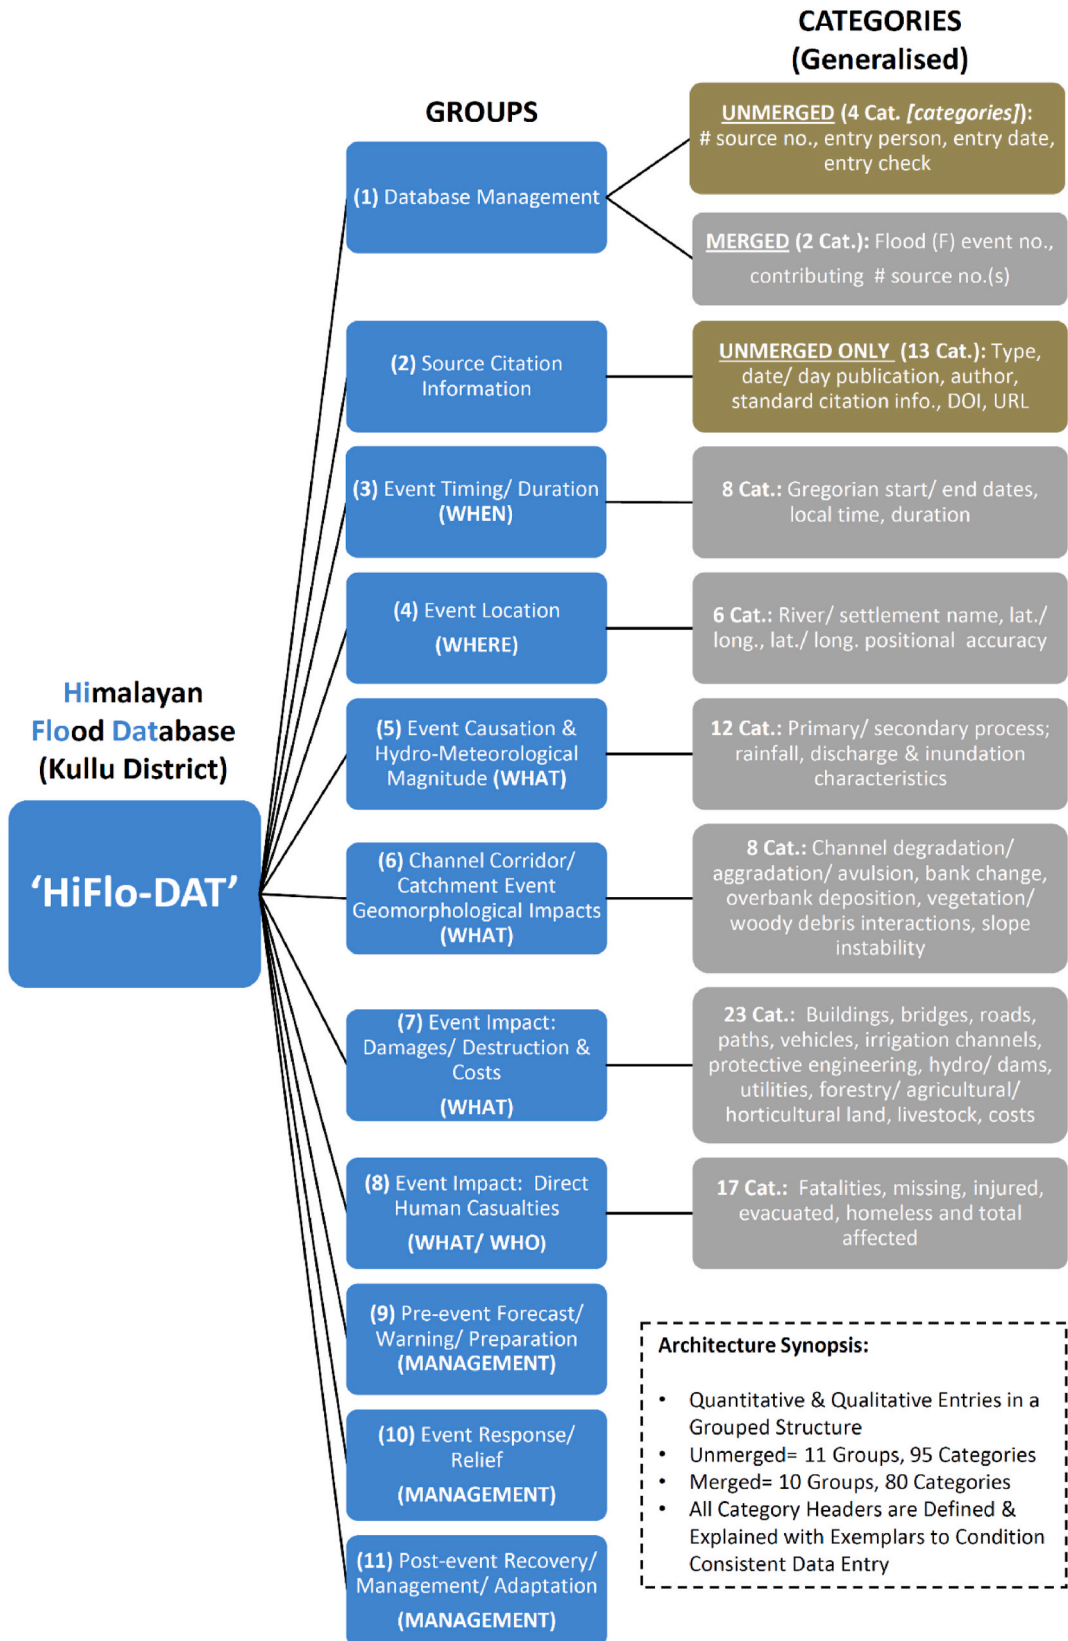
CATEGORIES
(Generalised)

GROUPS

Himalayan
Flood Database
(Kullu District)

'HiFlo-DAT'

(1) Database Management

UNMERGED (4 Cat. [categories]): # source no., entry person, entry date, entry check

MERGED (2 Cat.): Flood (F) event no., contributing # source no.(s)

(2) Source Citation Information

UNMERGED ONLY (13 Cat.): Type, date/ day publication, author, standard citation info., DOI, URL

(3) Event Timing/ Duration (WHEN)

8 Cat.: Gregorian start/ end dates, local time, duration

(4) Event Location (WHERE)

6 Cat.: River/ settlement name, lat./ long., lat./ long. positional accuracy

(5) Event Causation & Hydro-Meteorological Magnitude (WHAT)

12 Cat.: Primary/ secondary process; rainfall, discharge & inundation characteristics

(6) Channel Corridor/ Catchment Event Geomorphological Impacts (WHAT)

8 Cat.: Channel degradation/ aggradation/ avulsion, bank change, overbank deposition, vegetation/ woody debris interactions, slope instability

(7) Event Impact: Damages/ Destruction & Costs (WHAT)

23 Cat.: Buildings, bridges, roads, paths, vehicles, irrigation channels, protective engineering, hydro/ dams, utilities, forestry/ agricultural/ horticultural land, livestock, costs

(8) Event Impact: Direct Human Casualties (WHAT/ WHO)

17 Cat.: Fatalities, missing, injured, evacuated, homeless and total affected

(9) Pre-event Forecast/ Warning/ Preparation (MANAGEMENT)

(10) Event Response/ Relief (MANAGEMENT)

(11) Post-event Recovery/ Management/ Adaptation (MANAGEMENT)

Architecture Synopsis:

• Quantitative & Qualitative Entries in a Grouped Structure
• Unmerged= 11 Groups, 95 Categories
• Merged= 10 Groups, 80 Categories
• All Category Headers are Defined & Explained with Exemplars to Condition Consistent Data Entry